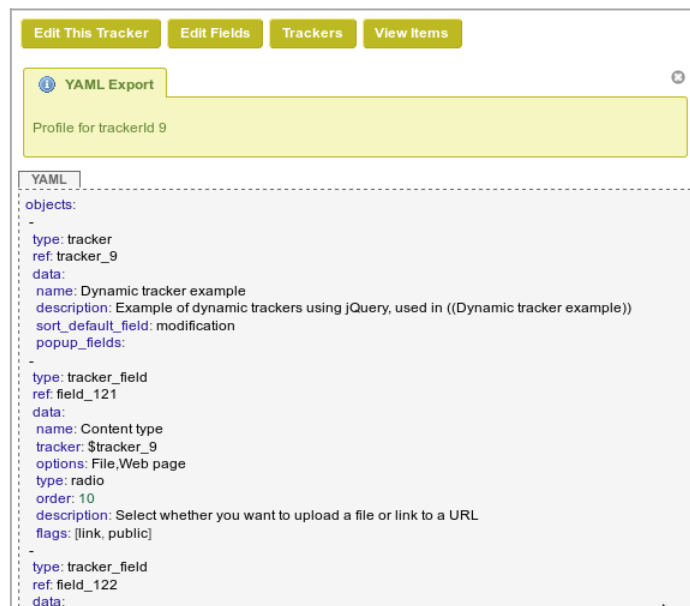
Edit This Tracker | Edit Fields | Trackers | View Items

YAML Export

Profile for trackerId 9

YAML

objects:
-
 type: tracker
 ref: tracker_9
 data:
  name: Dynamic tracker example
  description: Example of dynamic trackers using jQuery, used in ((Dynamic tracker example))
  sort_default_field: modification
  popup_fields:
-
 type: tracker_field
 ref: field_121
 data:
  name: Content type
  tracker: $tracker_9
  options: File,Web page
  type: radio
  order: 10
  description: Select whether you want to upload a file or link to a URL
  flags: [link, public]
-
 type: tracker_field
 ref: field_122
 data: